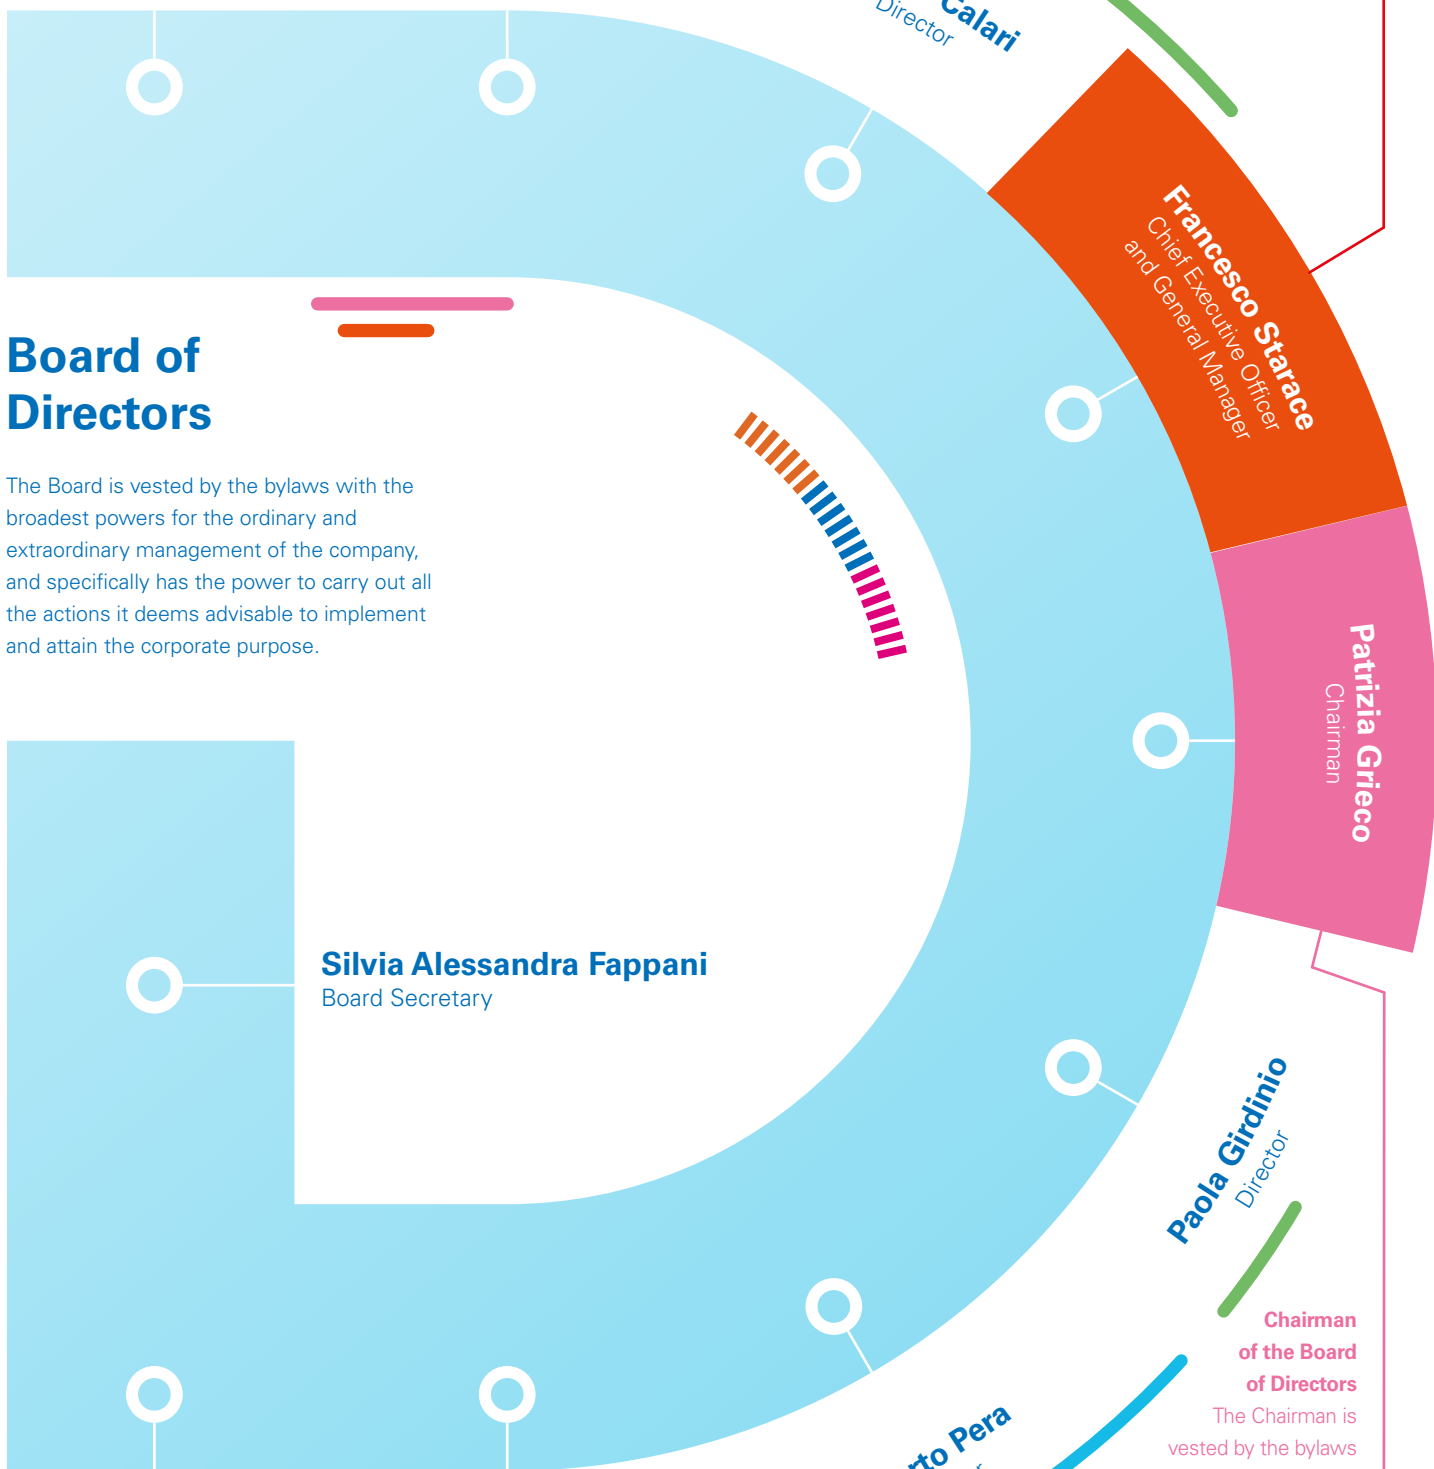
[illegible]calari
Director

Francesco Starace
Chief Executive Officer and General Manager

Board of Directors

The Board is vested by the bylaws with the broadest powers for the ordinary and extraordinary management of the company, and specifically has the power to carry out all the actions it deems advisable to implement and attain the corporate purpose.

Patrizia Grieco
Chairman

Silvia Alessandra Fappani
Board Secretary

Paola Girdinio
Director

Chairman of the Board of Directors
The Chairman is vested by the bylaws

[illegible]rto Pera